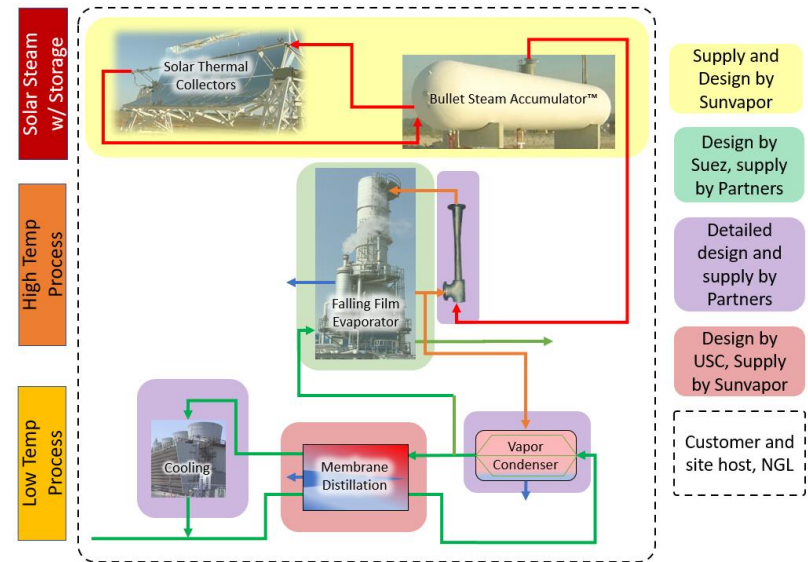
Solar Steam w/ Storage

Solar Thermal Collectors

Bullet Steam Accumulator™

High Temp Process

Falling Film Evaporator

Low Temp Process

Cooling

Membrane Distillation

Vapor Condenser

Supply and Design by Sunvapor

Design by Suez, supply by Partners

Detailed design and supply by Partners

Design by USC, Supply by Sunvapor

Customer and site host, NGL